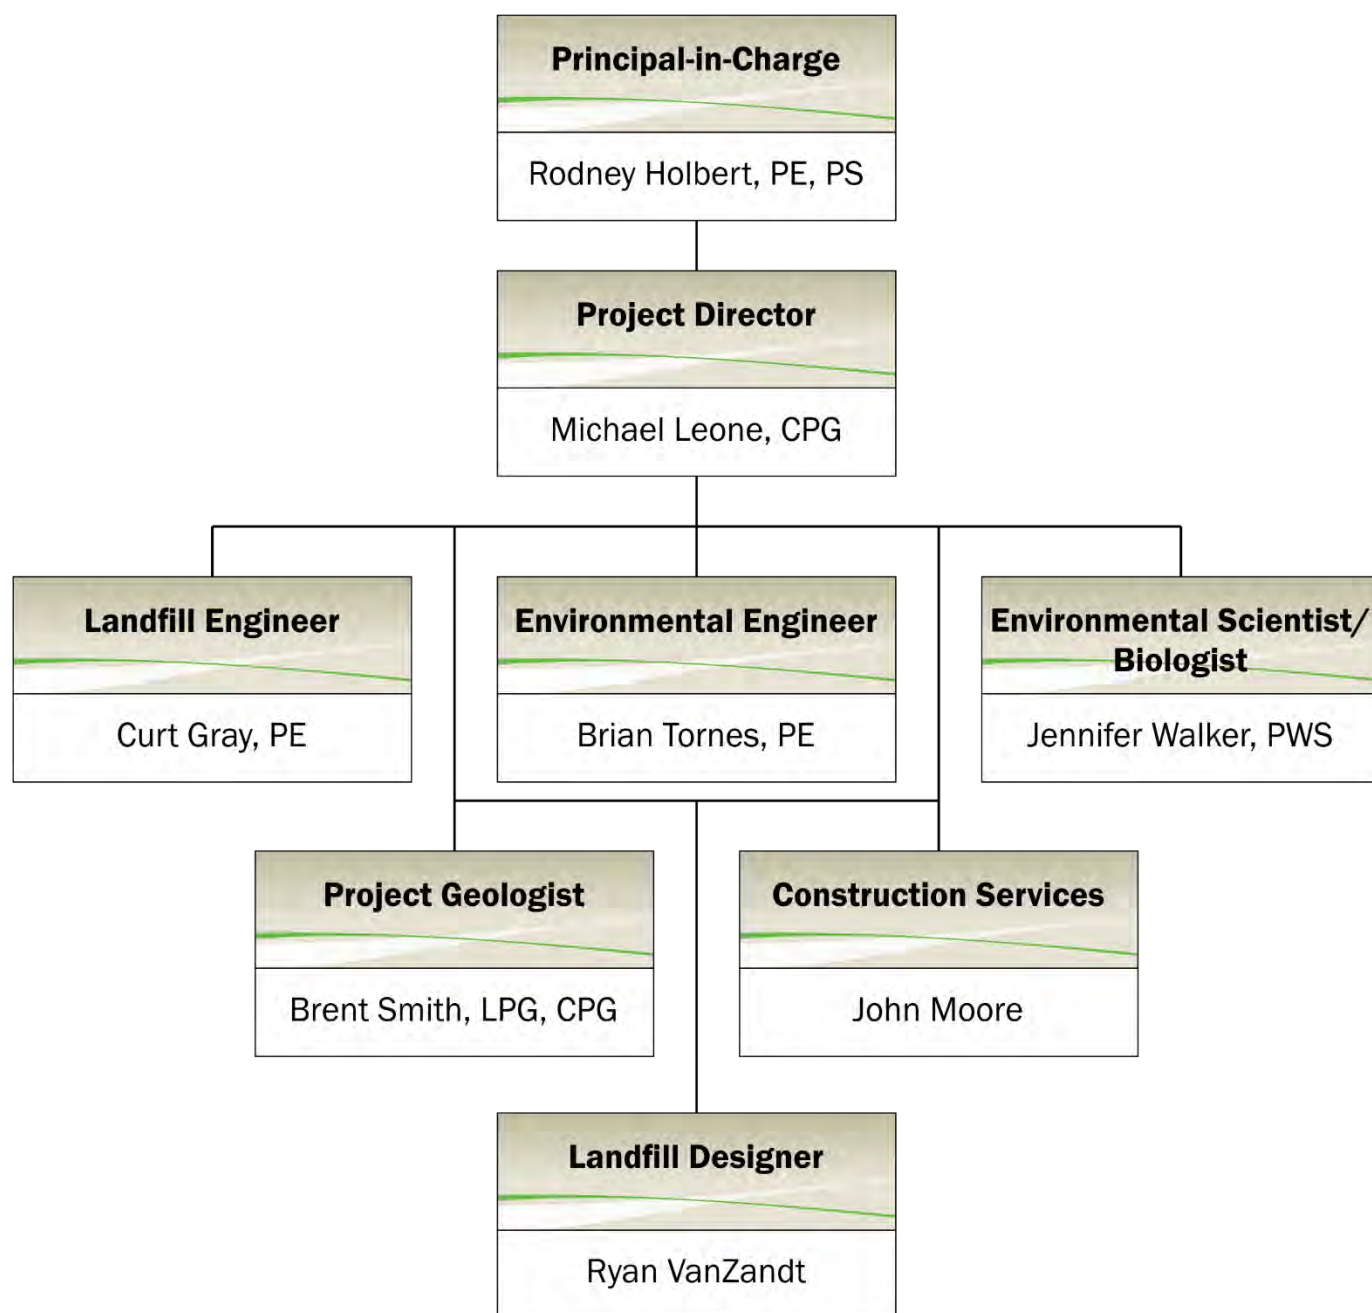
Principal-in-Charge

Rodney Holbert, PE, PS

Project Director

Michael Leone, CPG

Landfill Engineer

Curt Gray, PE

Environmental Engineer

Brian Tornes, PE

Environmental Scientist/ Biologist

Jennifer Walker, PWS

Project Geologist

Brent Smith, LPG, CPG

Construction Services

John Moore

Landfill Designer

Ryan VanZandt